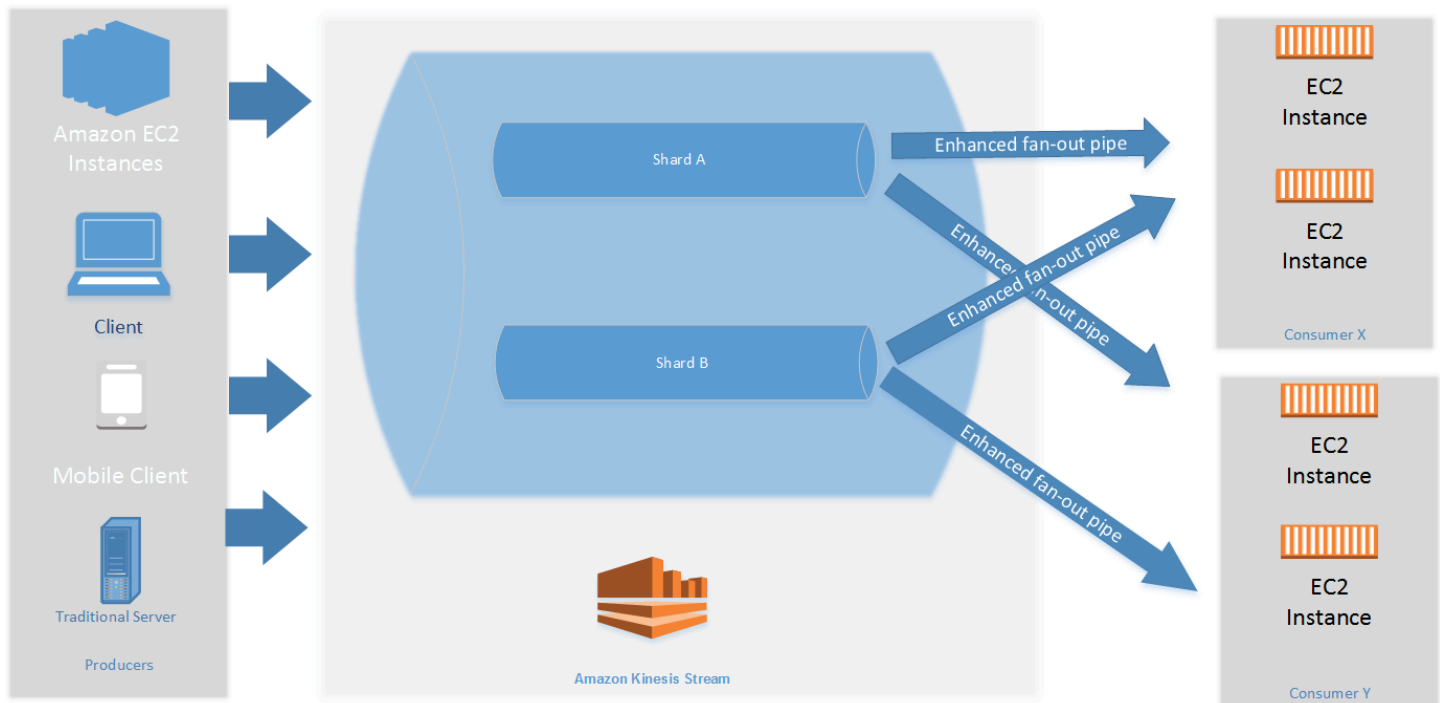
Amazon EC2 Instances

Client

Mobile Client

Traditional Server

Producers

Shard A

Shard B

Enhanced fan-out pipe

Enhanced fan-out pipe

Enhanced fan-out pipe

Enhanced fan-out pipe

Amazon Kinesis Stream

EC2 Instance

EC2 Instance

Consumer X

EC2 Instance

EC2 Instance

Consumer Y